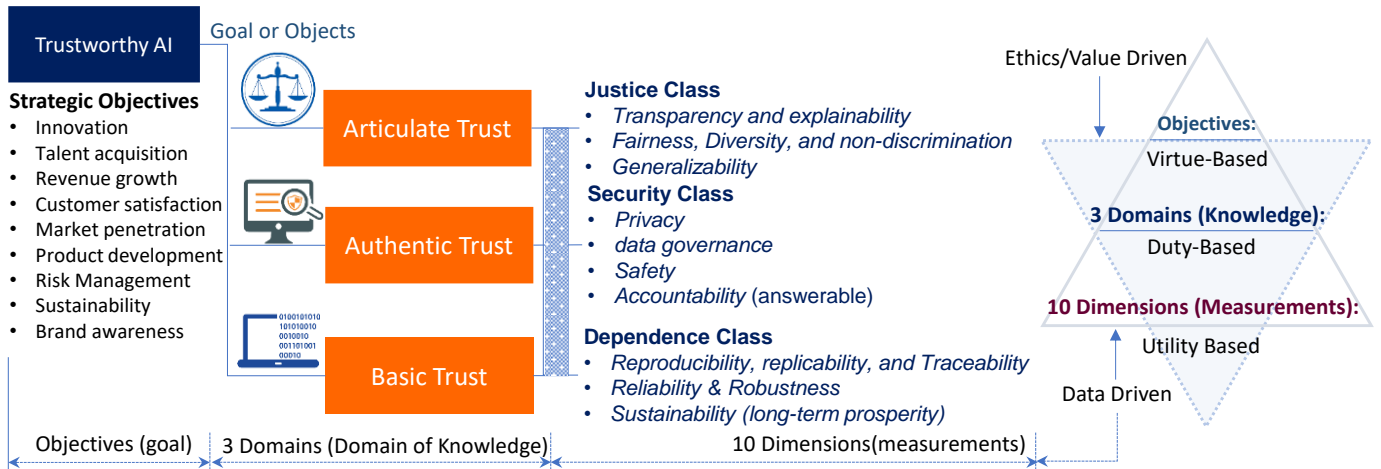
Trustworthy AI

Goal or Objects

Strategic Objectives
- Innovation
- Talent acquisition
- Revenue growth
- Customer satisfaction
- Market penetration
- Product development
- Risk Management
- Sustainability
- Brand awareness

Articulate Trust

Authentic Trust

0100101010
101010010
0010010
001101001
00010

Basic Trust

Justice Class
- Transparency and explainability
- Fairness, Diversity, and non-discrimination
- Generalizability

Security Class
- Privacy
- data governance
- Safety
- Accountability (answerable)

Dependence Class
- Reproducibility, replicability, and Traceability
- Reliability & Robustness
- Sustainability (long-term prosperity)

Ethics/Value Driven

Objectives:
Virtue-Based

3 Domains (Knowledge):
Duty-Based

10 Dimensions (Measurements):
Utility Based

Data Driven

Objectives (goal)

3 Domains (Domain of Knowledge)

10 Dimensions(measurements)